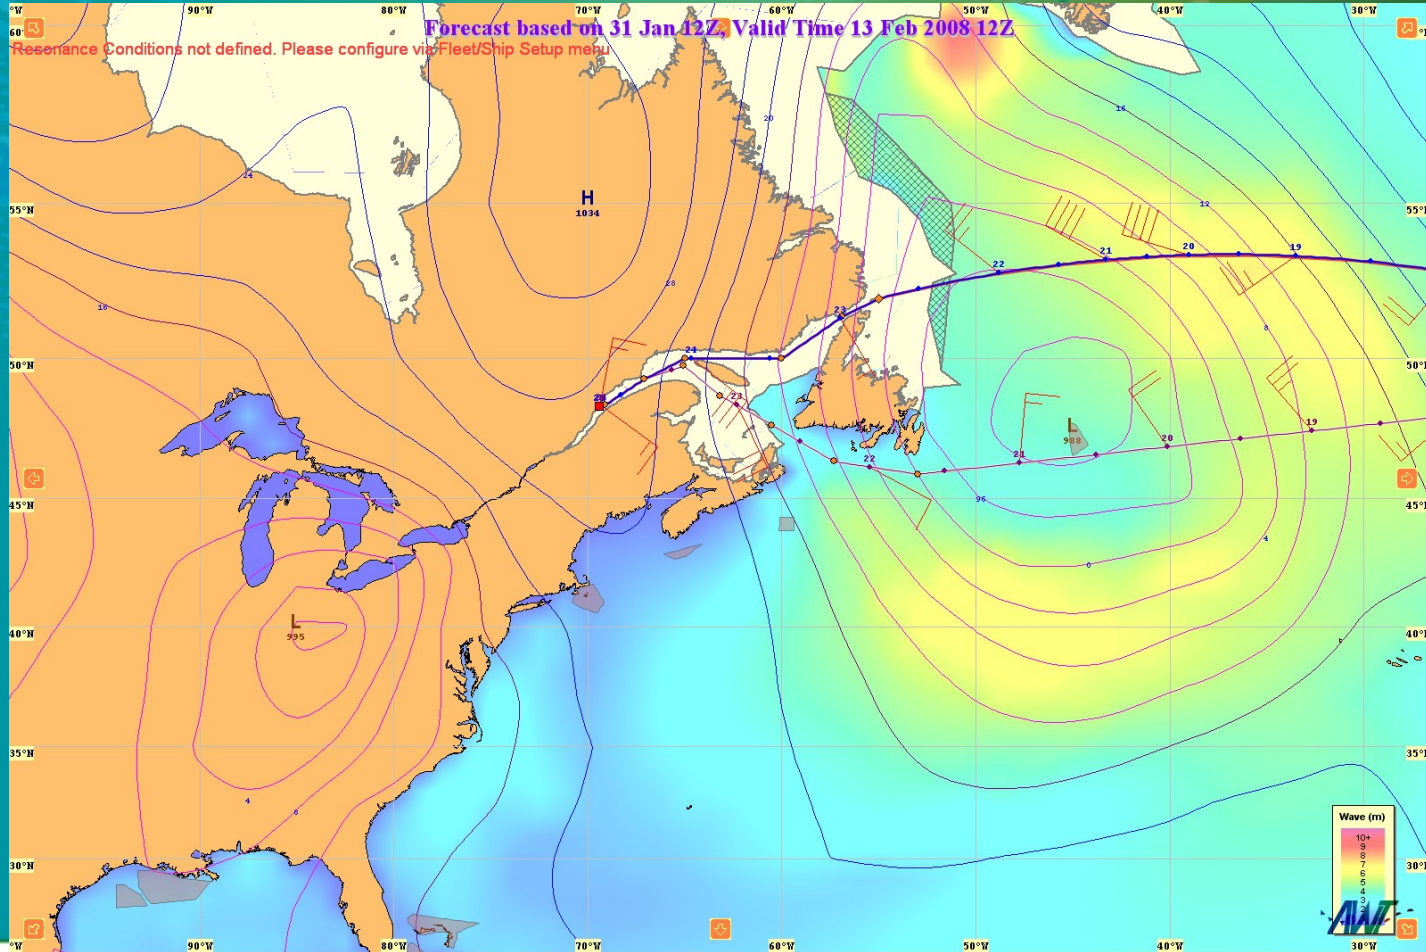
Forecast based on 31 Jan 12Z, Valid Time 13 Feb 2008 12Z
Resonance Conditions not defined. Please configure via Fleet/Ship Setup menu

90°W 80°W 70°W 60°W 50°W 40°W 30°W

60°N
55°N
50°N
45°N
40°N
35°N
30°N

H
1034

L
995

L
988

24
23
22
21
20
19

16
12
8
4
0
20
24
28
16
96

Wave (m)
10+
9
8
7
6
5
4
3
2

AWT